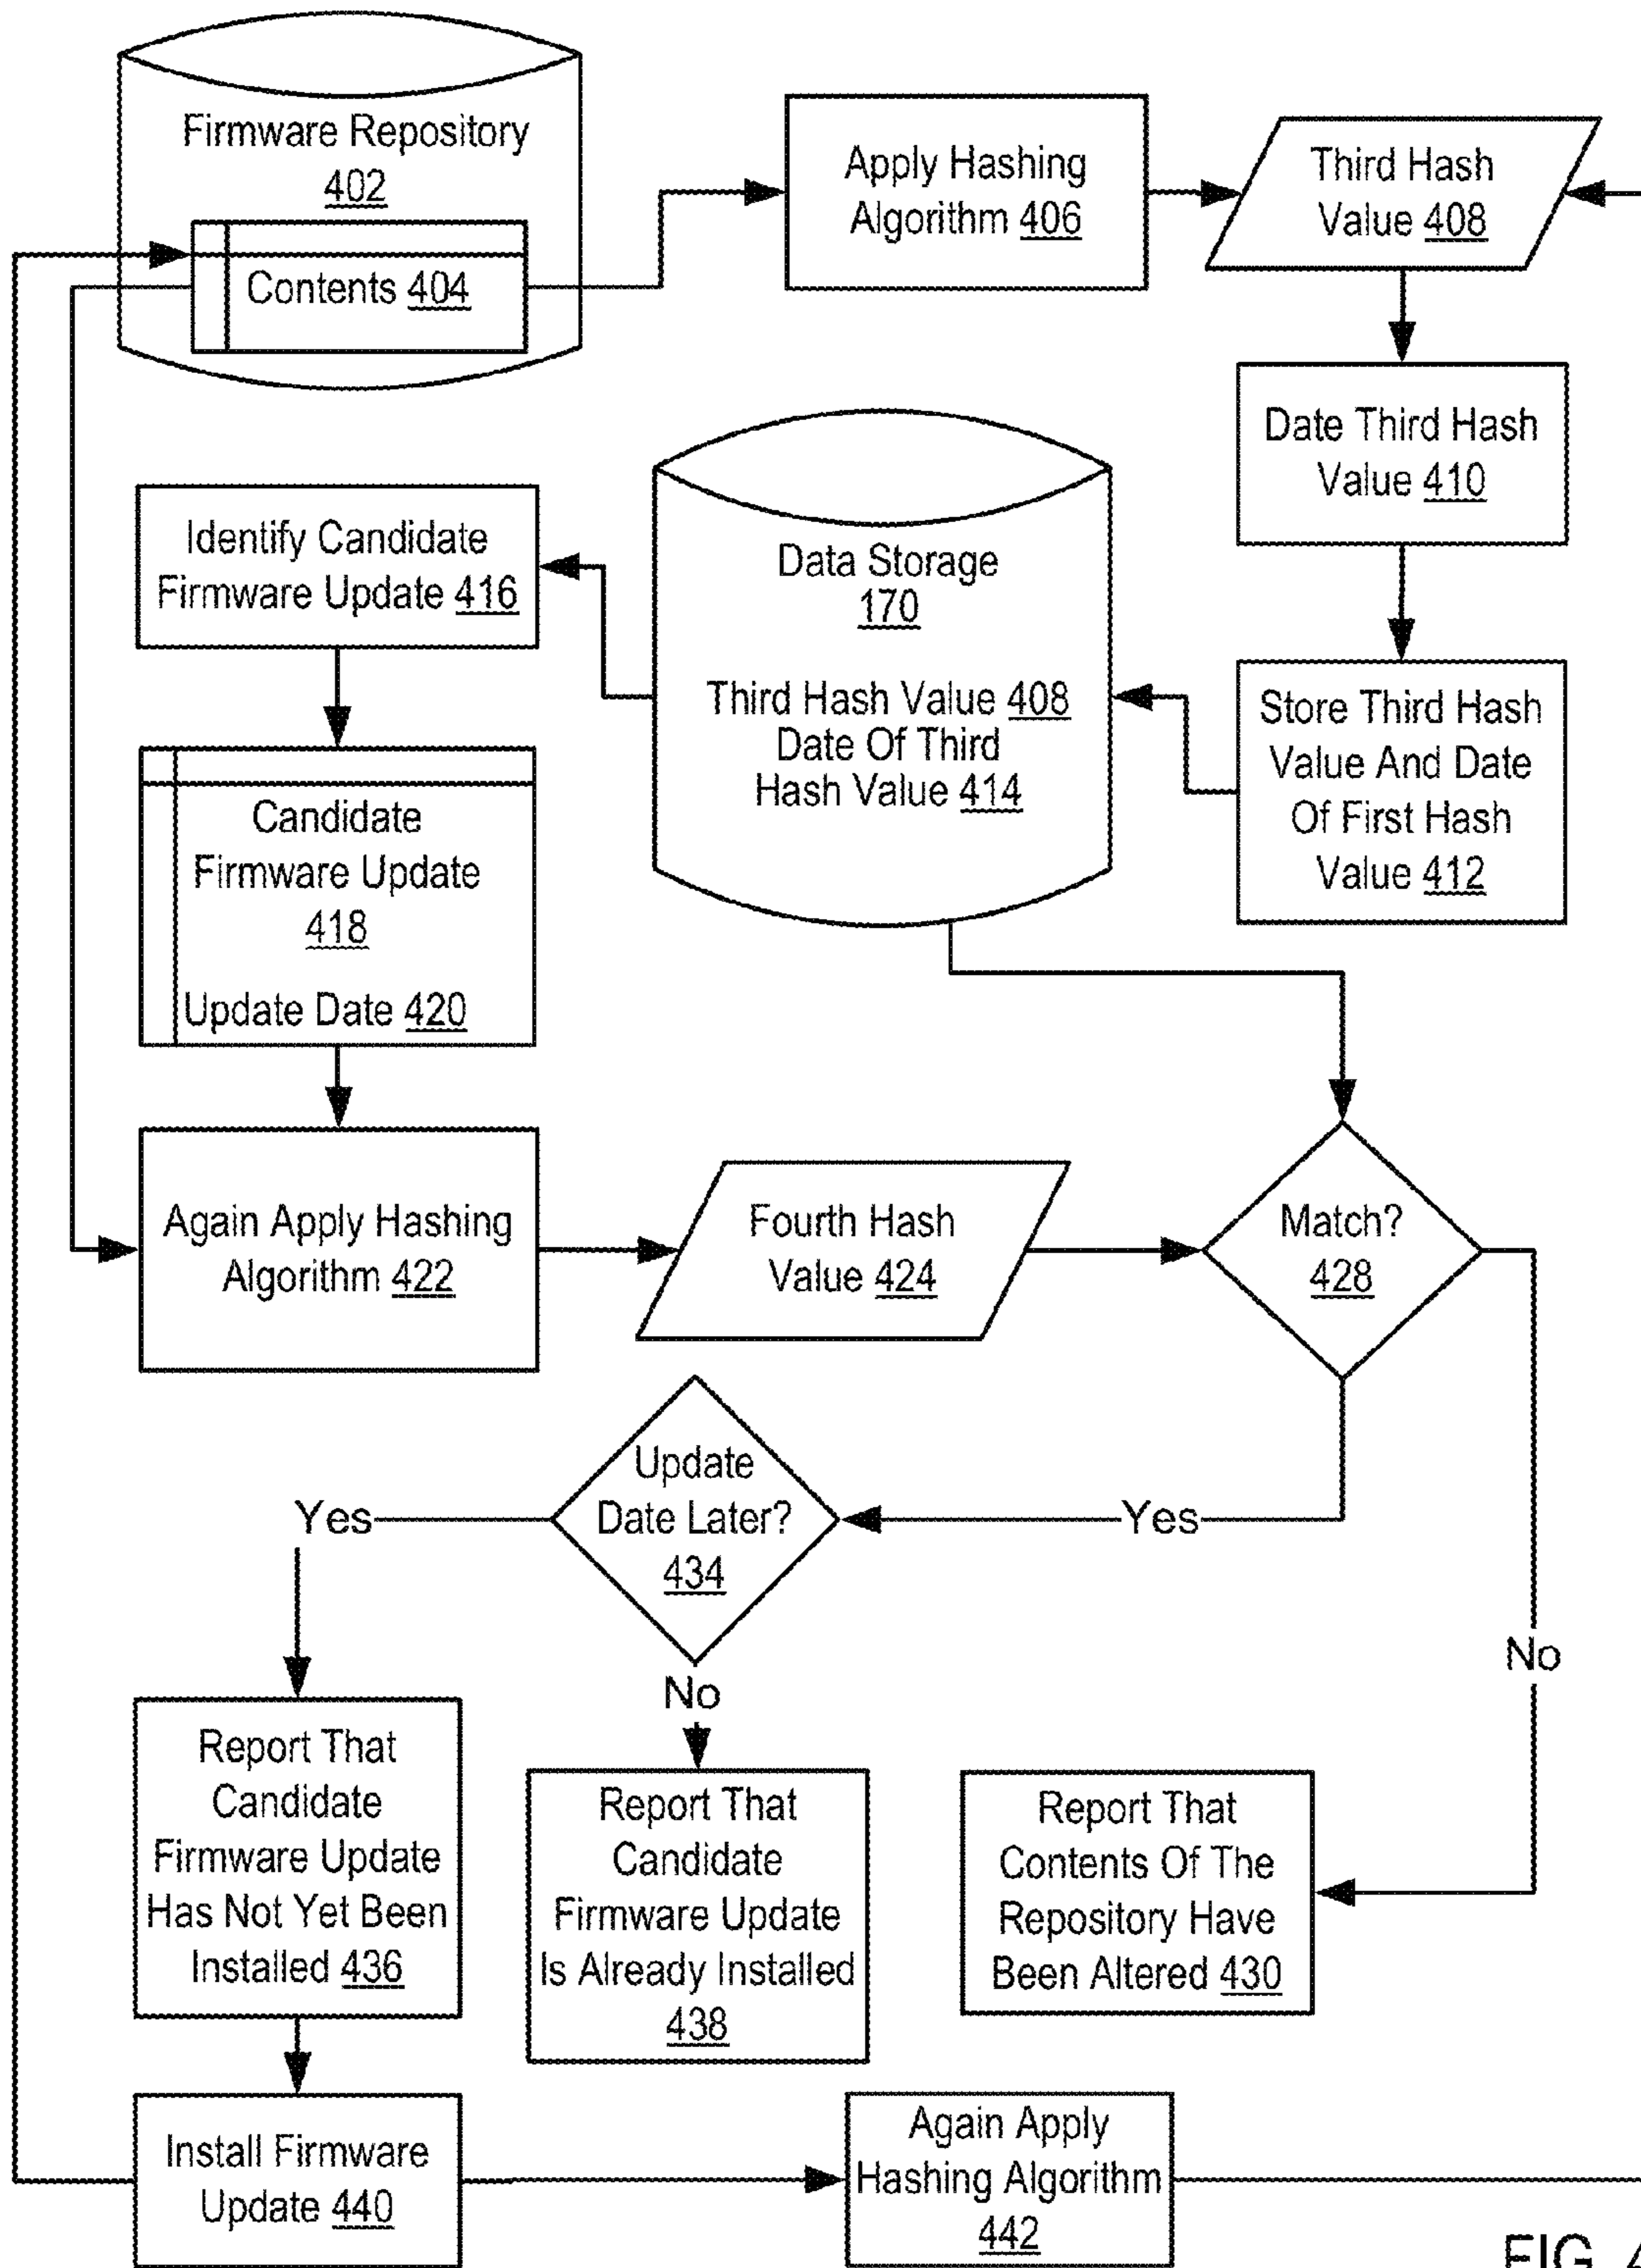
Firmware Repository 402

Contents 404

Apply Hashing Algorithm 406

Third Hash Value 408

Date Third Hash Value 410

Identify Candidate Firmware Update 416

Data Storage 170

Third Hash Value 408
Date Of Third Hash Value 414

Store Third Hash Value And Date Of First Hash Value 412

Candidate Firmware Update 418

Update Date 420

Again Apply Hashing Algorithm 422

Fourth Hash Value 424

Match? 428

Update Date Later? 434

Yes

Yes

No

No

Report That Candidate Firmware Update Has Not Yet Been Installed 436

Report That Candidate Firmware Update Is Already Installed 438

Report That Contents Of The Repository Have Been Altered 430

Install Firmware Update 440

Again Apply Hashing Algorithm 442

FIG. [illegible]